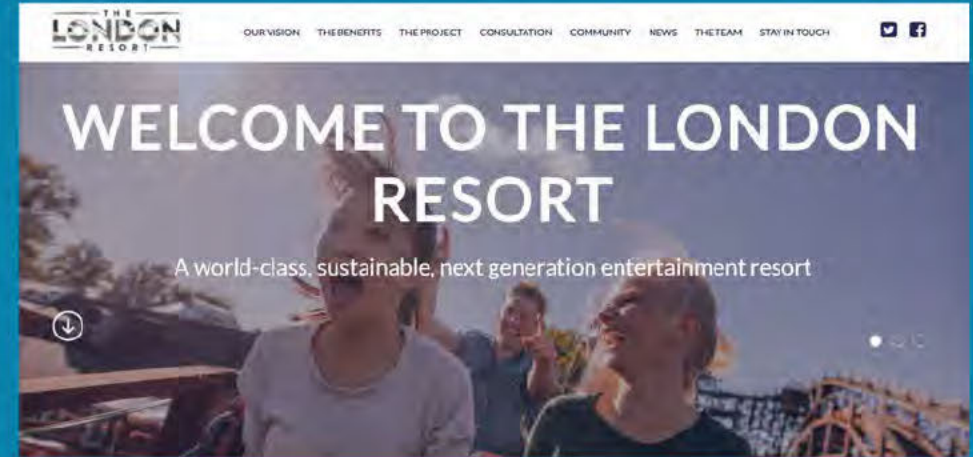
THE LONDON RESORT

OUR VISION THE BENEFITS THE PROJECT CONSULTATION COMMUNITY NEWS THE TEAM STAY IN TOUCH

WELCOME TO THE LONDON RESORT

A world-class, sustainable, next generation entertainment resort